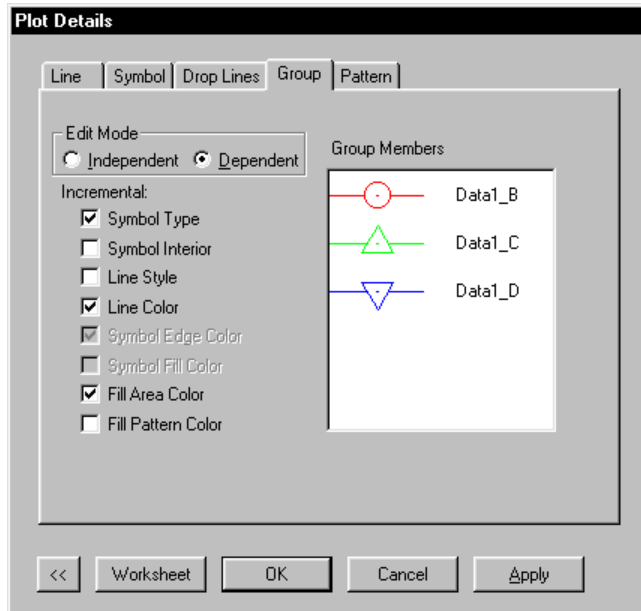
Plot Details

Line | Symbol | Drop Lines | Group | Pattern

Edit Mode
Independent
Dependent

Incremental:
Symbol Type
Symbol Interior
Line Style
Line Color
Symbol Edge Color
Symbol Fill Color
Fill Area Color
Fill Pattern Color

Group Members
Data1_B
Data1_C
Data1_D

<<
Worksheet
OK
Cancel
Apply